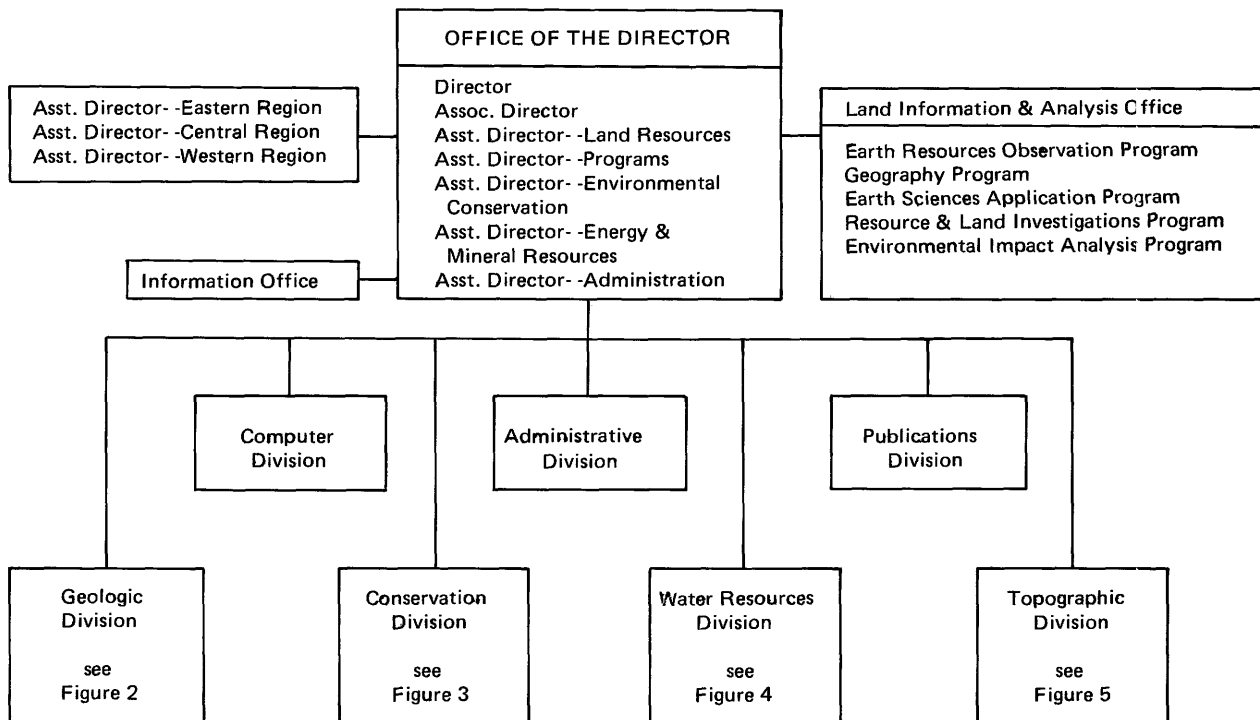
OFFICE OF THE DIRECTOR

Director
Assoc. Director
Asst. Director- -Land Resources
Asst. Director- -Programs
Asst. Director- -Environmental Conservation
Asst. Director- -Energy & Mineral Resources
Asst. Director- -Administration

Asst. Director- -Eastern Region
Asst. Director- -Central Region
Asst. Director- -Western Region

Information Office

Land Information & Analysis Cffice

Earth Resources Observation Program
Geography Program
Earth Sciences Application Program
Resource & Land Investigations Program
Environmental Impact Analysis Program

Computer Division

Administrative Division

Publications Division

Geologic Division

see Figure 2

Conservation Division

see Figure 3

Water Resources Division

see Figure 4

Topographic Division

see Figure 5